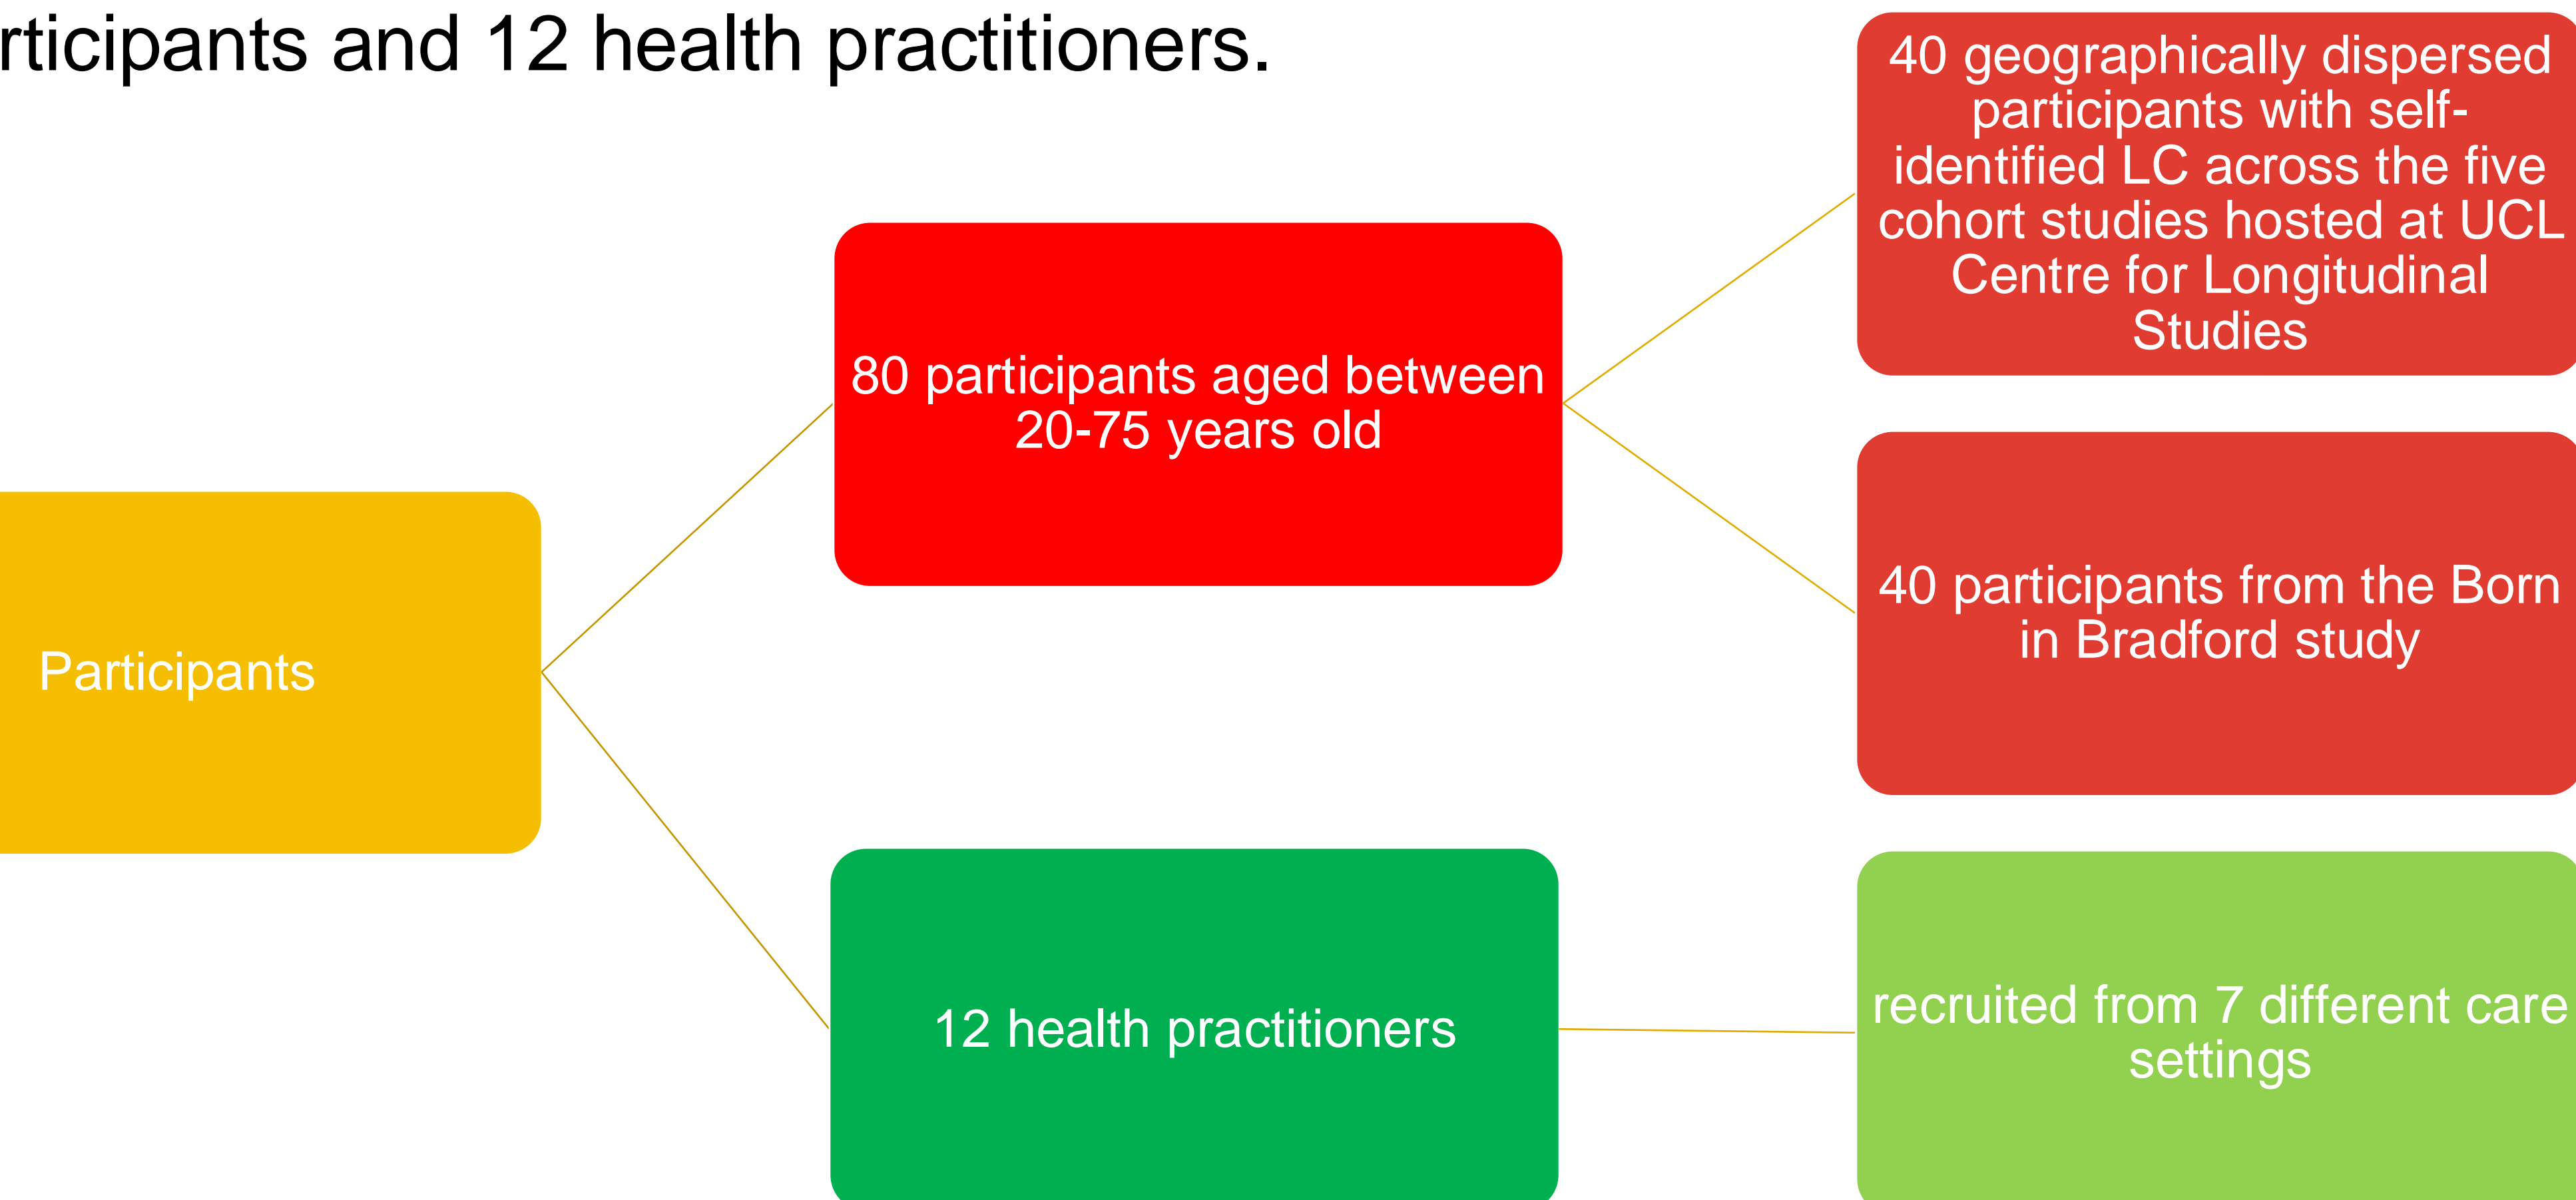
rticipants and 12 health practitioners.

Participants

80 participants aged between 20-75 years old

40 geographically dispersed participants with self-identified LC across the five cohort studies hosted at UCL Centre for Longitudinal Studies

40 participants from the Born in Bradford study

12 health practitioners

recruited from 7 different care settings